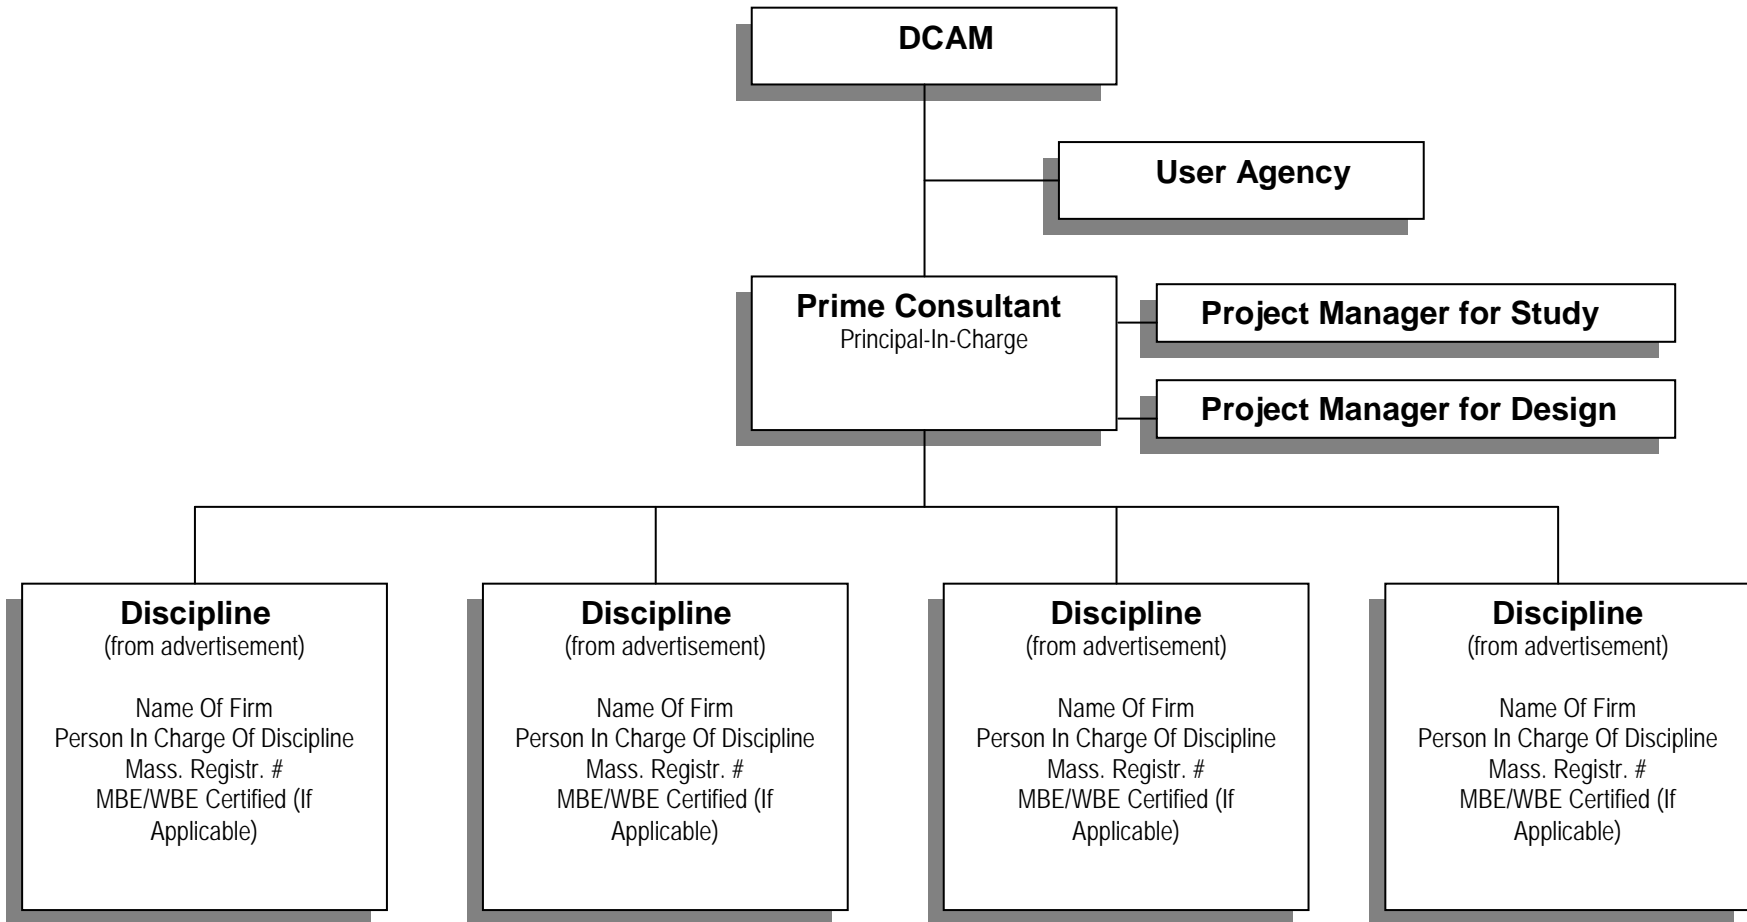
DCAM

User Agency

Prime Consultant
Principal-In-Charge

Project Manager for Study

Project Manager for Design

Discipline
(from advertisement)

Name Of Firm
Person In Charge Of Discipline
Mass. Registr. #
MBE/WBE Certified (If Applicable)

Discipline
(from advertisement)

Name Of Firm
Person In Charge Of Discipline
Mass. Registr. #
MBE/WBE Certified (If Applicable)

Discipline
(from advertisement)

Name Of Firm
Person In Charge Of Discipline
Mass. Registr. #
MBE/WBE Certified (If Applicable)

Discipline
(from advertisement)

Name Of Firm
Person In Charge Of Discipline
Mass. Registr. #
MBE/WBE Certified (If Applicable)